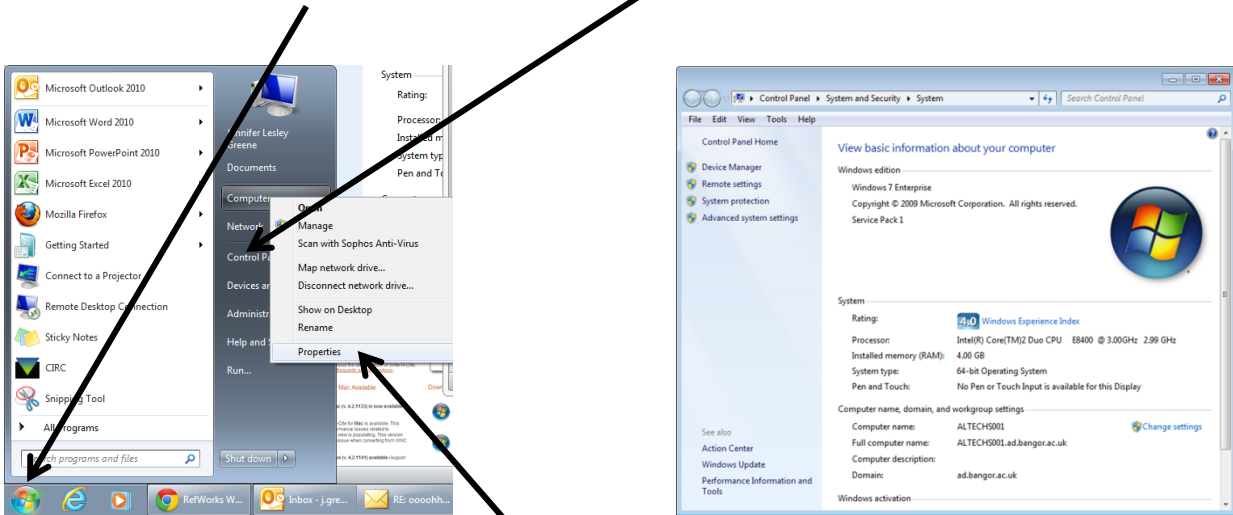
Microsoft Outlook 2010
Microsoft Word 2010
Microsoft PowerPoint 2010
Microsoft Excel 2010
Mozilla Firefox
Getting Started
Connect to a Projector
Remote Desktop Connection
Sticky Notes
CIRC
Snipping Tool
All Programs
Search programs and files

Jennifer Lesley Greene
Documents
Computer
Network
Control Pa
Devices an
Administr
Help and
Run...
Shut down

Open
Manage
Scan with Sophos Anti-Virus
Map network drive...
Disconnect network drive...
Show on Desktop
Rename
Properties

System
Rating:
Processor:
Installed m
System typ
Pen and To

RefWorks W...
Inbox - j.gre...
RE: oooohh...

Control Panel ▸ System and Security ▸ System
Search Control Panel
File Edit View Tools Help
Control Panel Home
Device Manager
Remote settings
System protection
Advanced system settings
View basic information about your computer
Windows edition
Windows 7 Enterprise
Copyright © 2009 Microsoft Corporation. All rights reserved.
Service Pack 1
System
Rating: 4.0 Windows Experience Index
Processor: Intel(R) Core(TM)2 Duo CPU E8400 @ 3.00GHz 2.99 GHz
Installed memory (RAM): 4.00 GB
System type: 64-bit Operating System
Pen and Touch: No Pen or Touch Input is available for this Display
Computer name, domain, and workgroup settings
Computer name: ALTECHS001
Change settings
Full computer name: ALTECHS001.ad.bangor.ac.uk
Computer description:
Domain: ad.bangor.ac.uk
Windows activation
See also
Action Center
Windows Update
Performance Information and Tools